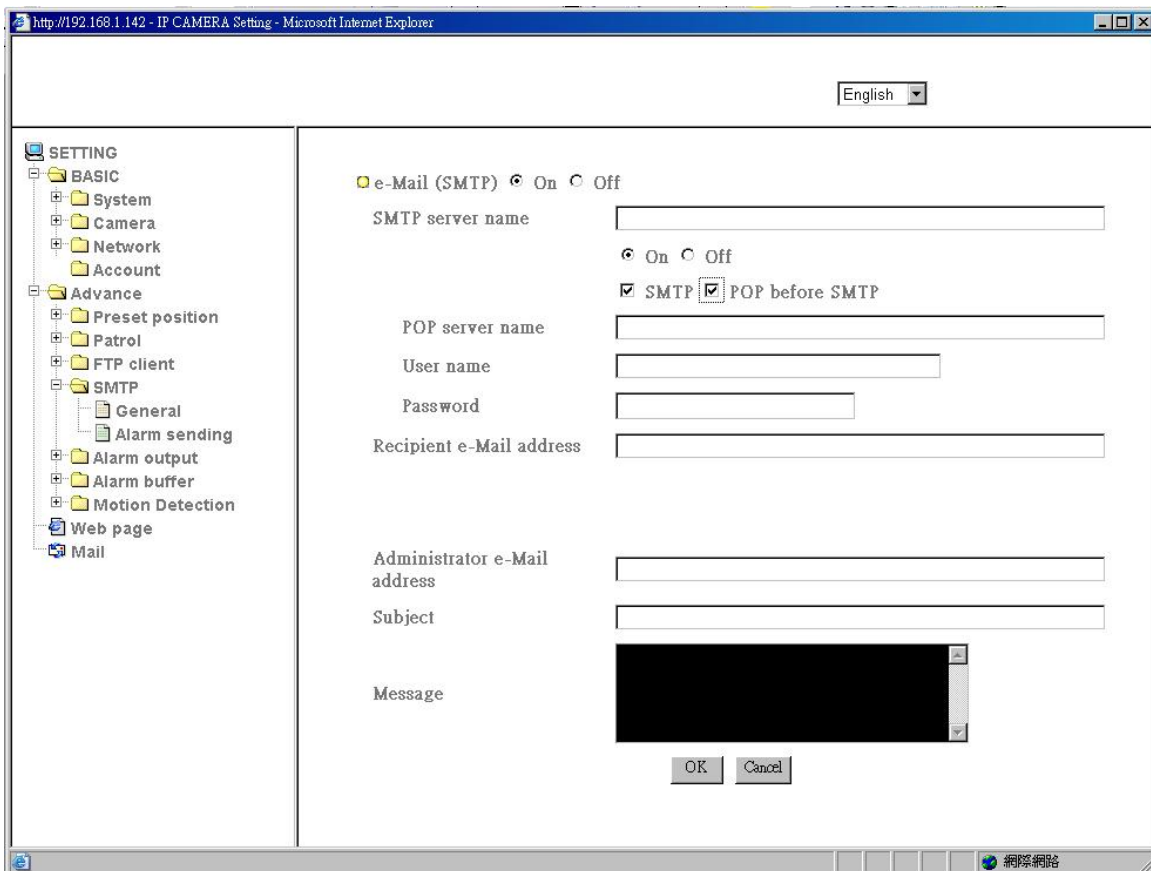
http://192.168.1.142 - IP CAMERA Setting - Microsoft Internet Explorer

English

SETTING
BASIC
System
Camera
Network
Account
Advance
Preset position
Patrol
FTP client
SMTP
General
Alarm sending
Alarm output
Alarm buffer
Motion Detection
Web page
Mail

e-Mail (SMTP) On Off
SMTP server name
On Off
SMTP POP before SMTP
POP server name
User name
Password
Recipient e-Mail address
Administrator e-Mail address
Subject
Message
OK Cancel

網際網路